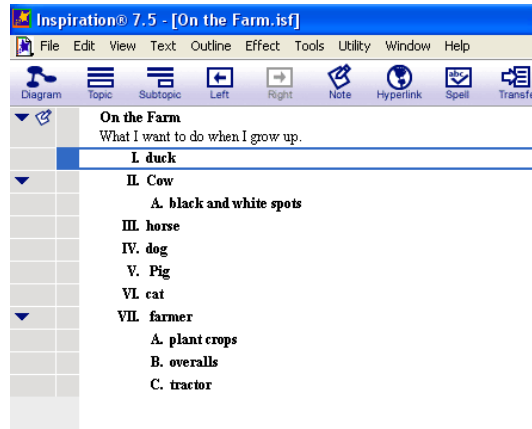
Inspiration® 7.5 - [On the Farm.isf]

File Edit View Text Outline Effect Tools Utility Window Help

Diagram Topic Subtopic Left Right Note Hyperlink Spell Transfe

On the Farm
What I want to do when I grow up.

I. duck
II. Cow
A. black and white spots
III. horse
IV. dog
V. Pig
VI. cat
VII. farmer
A. plant crops
B. overalls
C. tractor